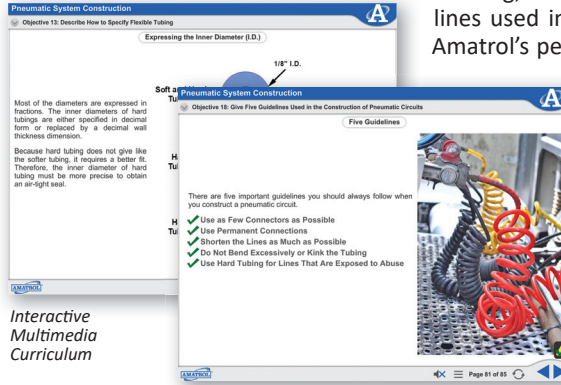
lines used in
Amatrol's pe

Pneumatic System Construction

Objective 13: Describe How to Specify Flexible Tubing

Expressing the Inner Diameter (I.D.)

1/8" I.D.

Soft a
Tub

Most of the diameters are expressed in fractions. The inner diameters of hard tubings are either specified in decimal form or replaced by a decimal wall thickness dimension.

Because hard tubing does not give like the softer tubing, it requires a better fit. Therefore, the inner diameter of hard tubing must be more precise to obtain an air-tight seal.

Ha
Tu

H
Tu

AMATROL

Pneumatic System Construction

Objective 18: Give Five Guidelines Used in the Construction of Pneumatic Circuits

Five Guidelines

There are five important guidelines you should always follow when you construct a pneumatic circuit.

Use as Few Connectors as Possible
Use Permanent Connections
Shorten the Lines as Much as Possible
Do Not Bend Excessively or Kink the Tubing
Use Hard Tubing for Lines That Are Exposed to Abuse

AMATROL

Page 81 of 85

Interactive Multimedia Curriculum